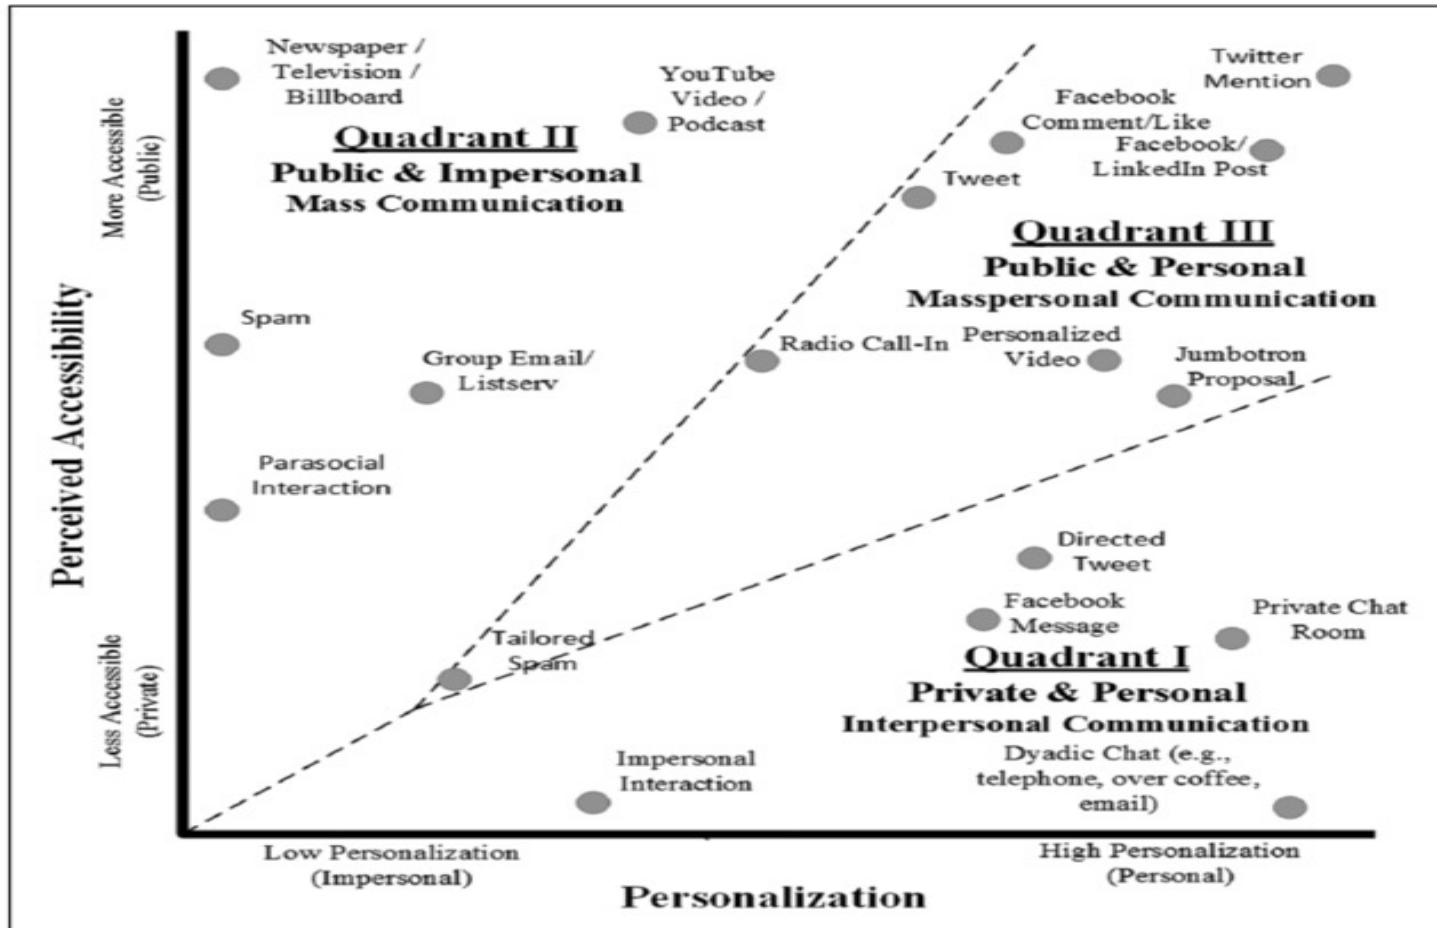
Perceived Accessibility

More Accessible (Public)

Newspaper / Television / Billboard

YouTube Video / Podcast

Quadrant II
Public & Impersonal
Mass Communication

Twitter Mention

Facebook Comment/Like

Facebook/ LinkedIn Post

Tweet

Quadrant III
Public & Personal
Masspersonal Communication

Spam

Group Email/ Listserv

Radio Call-In

Personalized Video

Jumbotron Proposal

Parasocial Interaction

Directed Tweet

Facebook Message

Private Chat Room

Less Accessible (Private)

Tailored Spam

Quadrant I
Private & Personal
Interpersonal Communication

Impersonal Interaction

Dyadic Chat (e.g., telephone, over coffee, email)

Low Personalization (Impersonal)

High Personalization (Personal)

Personalization